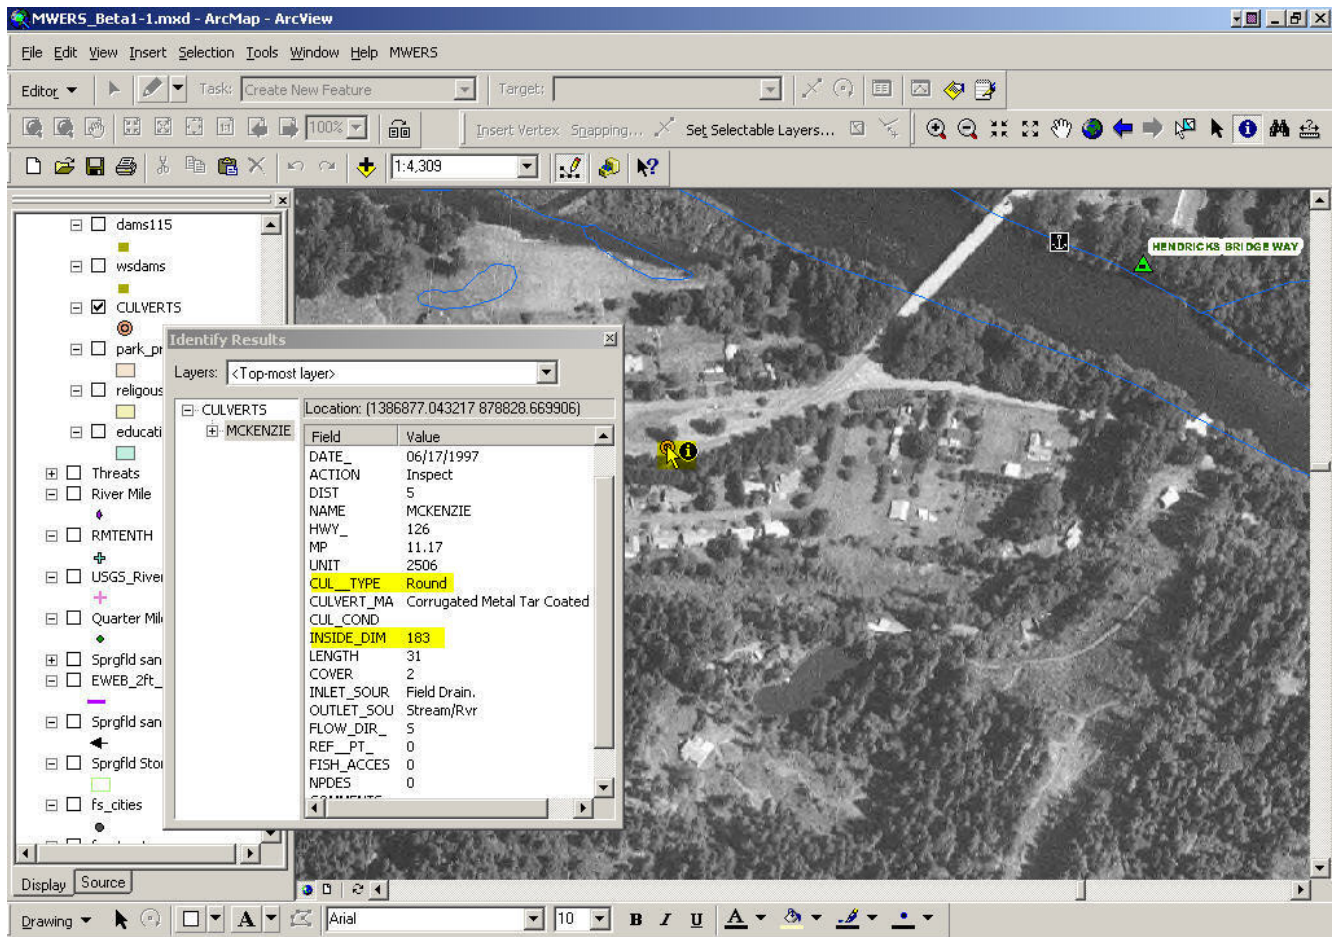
MWERS_Beta1-1.mxd - ArcMap - ArcView

File Edit View Insert Selection Tools Window Help MWERS

Editor ▼ Task: Create New Feature Target:

100% Insert Vertex Snapping... Set Selectable Layers...

1:4,309

dams115
wsdams
CULVERTS
park_pr
religous
educati
Threats
River Mile
RMTENTH
USGS_River
Quarter Mil
Sprgfld san
EWEB_2ft_
Sprgfld san
Sprgfld Stor
fs_cities

Display Source

Identify Results

Layers: <Top-most layer>

CULVERTS
MCKENZIE

Location: (1386877.043217 878828.669906)

| Field | Value |
|---|---|
| DATE_ | 06/17/1997 |
| ACTION | Inspect |
| DIST | 5 |
| NAME | MCKENZIE |
| HWY_ | 126 |
| MP | 11.17 |
| UNIT | 2506 |
| CUL__TYPE | Round |
| CULVERT_MA | Corrugated Metal Tar Coated |
| CUL_COND | |
| INSIDE_DIM | 183 |
| LENGTH | 31 |
| COVER | 2 |
| INLET_SOUR | Field Drain. |
| OUTLET_SOU | Stream/Rvr |
| FLOW_DIR_ | S |
| REF__PT_ | 0 |
| FISH_ACCES | 0 |
| NPDES | 0 |

HENDRICKS BRIDGE WAY

Drawing ▼ Arial 10 B I U A